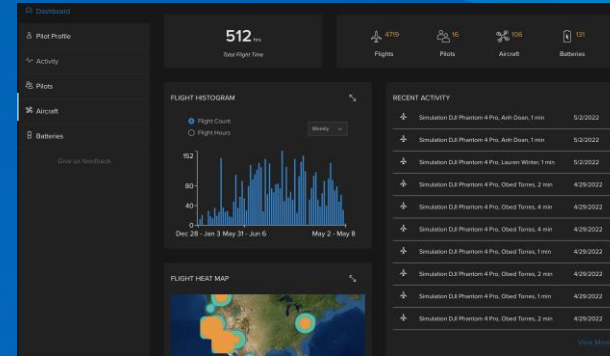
Dashboard

Pilot Profile

Activity

Pilots

Aircraft

Batteries

Give us feedback

512 hrs
Total Flight Time

4719
Flights

16
Pilots

106
Aircraft

131
Batteries

FLIGHT HISTOGRAM

Flight Count
Flight Hours

Weekly

152
80
0

Dec 28 - Jan 3 May 31 - Jun 6
May 2 - May 8

FLIGHT HEAT MAP

RECENT ACTIVITY

| | |
|---|---|
| Simulation DJI Phantom 4 Pro, Anh Doan, 1 min | 5/2/2022 |
| Simulation DJI Phantom 4 Pro, Anh Doan, 1 min | 5/2/2022 |
| Simulation DJI Phantom 4 Pro, Lauren Winter, 1 min | 5/2/2022 |
| Simulation DJI Phantom 4 Pro, Obed Torres, 2 min | 4/29/2022 |
| Simulation DJI Phantom 4 Pro, Obed Torres, 4 min | 4/29/2022 |
| Simulation DJI Phantom 4 Pro, Obed Torres, 4 min | 4/29/2022 |
| Simulation DJI Phantom 4 Pro, Obed Torres, 1 min | 4/29/2022 |
| Simulation DJI Phantom 4 Pro, Obed Torres, 2 min | 4/29/2022 |
| Simulation DJI Phantom 4 Pro, Obed Torres, 1 min | 4/29/2022 |
| Simulation DJI Phantom 4 Pro, Obed Torres, 2 min | 4/29/2022 |

View More